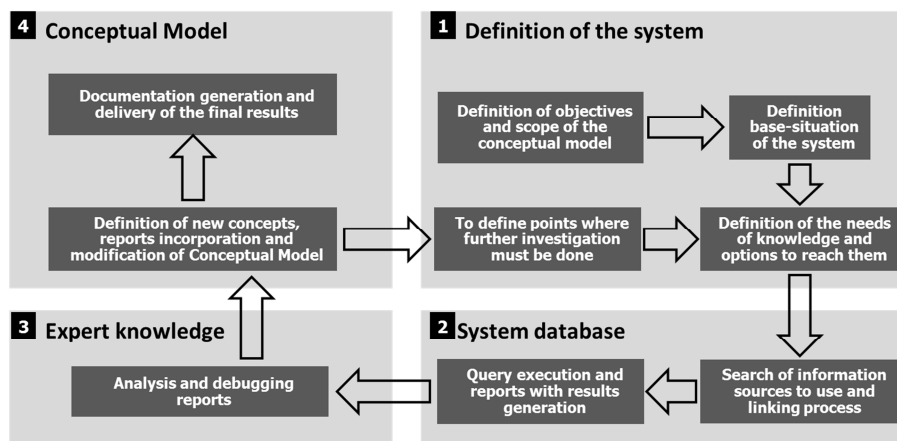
4 Conceptual Model

Documentation generation and delivery of the final results

Definition of new concepts, reports incorporation and modification of Conceptual Model

1 Definition of the system

Definition of objectives and scope of the conceptual model

Definition base-situation of the system

To define points where further investigation must be done

Definition of the needs of knowledge and options to reach them

3 Expert knowledge

Analysis and debugging reports

2 System database

Query execution and reports with results generation

Search of information sources to use and linking process